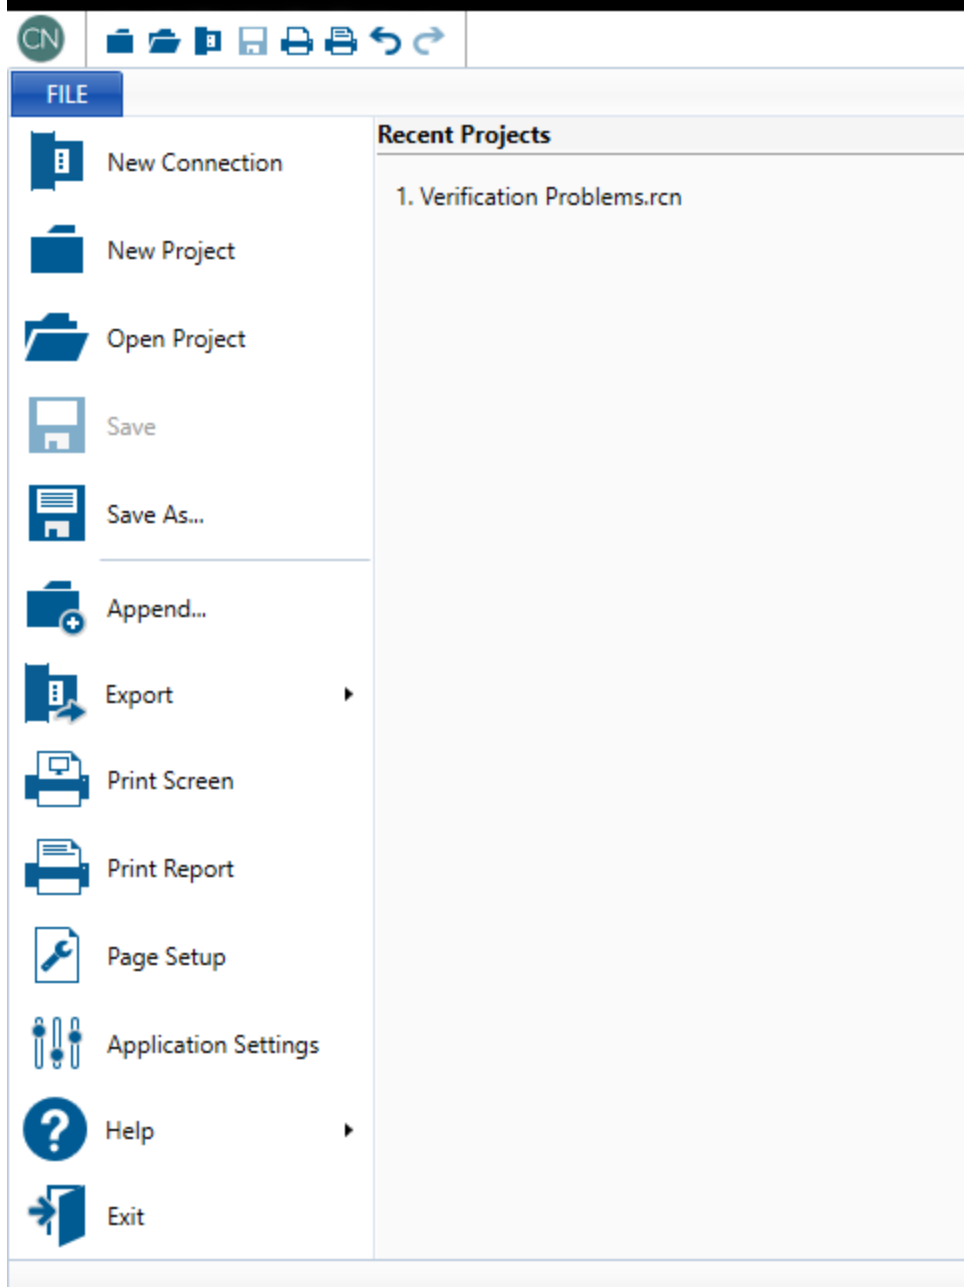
CN

FILE

New Connection

New Project

Open Project

Save

Save As...

Append...

Export

Print Screen

Print Report

Page Setup

Application Settings

Help

Exit

Recent Projects

1. Verification Problems.rcn